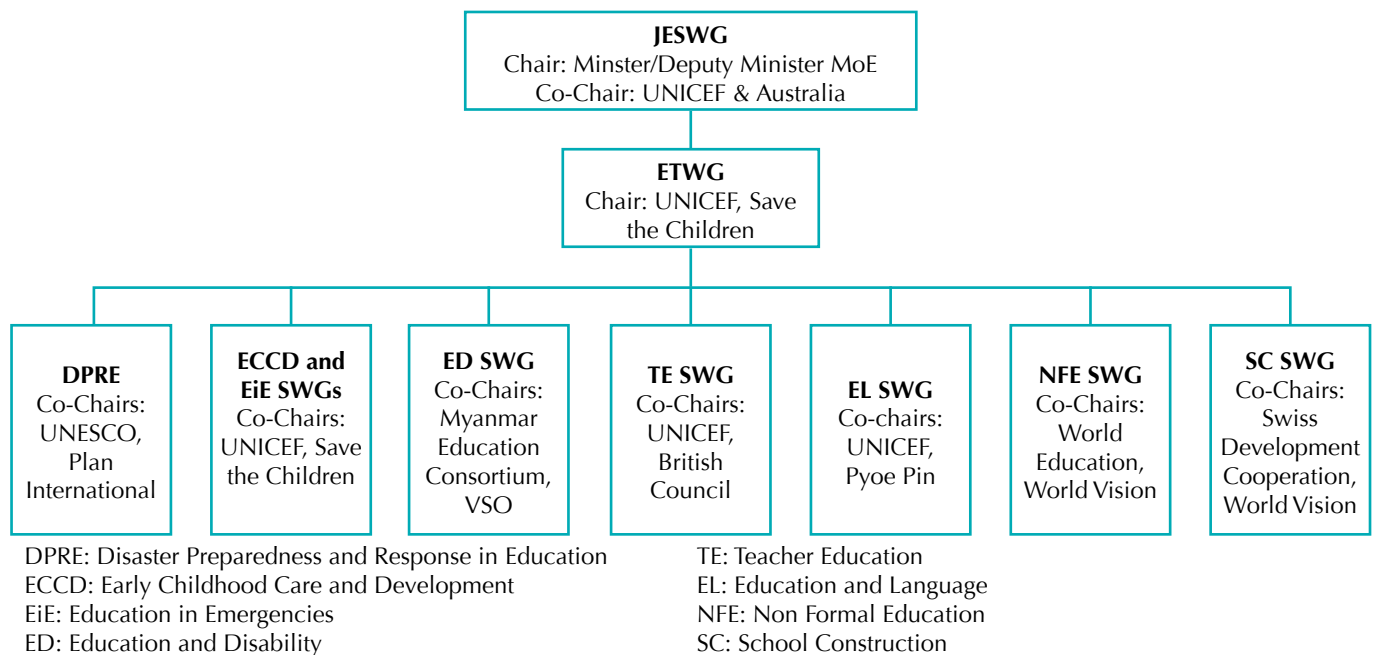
**JESWG**
Chair: Minster/Deputy Minister MoE
Co-Chair: UNICEF & Australia

**ETWG**
Chair: UNICEF, Save the Children

**DPRE**
Co-Chairs: UNESCO, Plan International

**ECCD and EiE SWGs**
Co-Chairs: UNICEF, Save the Children

**ED SWG**
Co-Chairs: Myanmar Education Consortium, VSO

**TE SWG**
Co-Chairs: UNICEF, British Council

**EL SWG**
Co-chairs: UNICEF, Pyoe Pin

**NFE SWG**
Co-Chairs: World Education, World Vision

**SC SWG**
Co-Chairs: Swiss Development Cooperation, World Vision

DPRE: Disaster Preparedness and Response in Education
ECCD: Early Childhood Care and Development
EiE: Education in Emergencies
ED: Education and Disability

TE: Teacher Education
EL: Education and Language
NFE: Non Formal Education
SC: School Construction